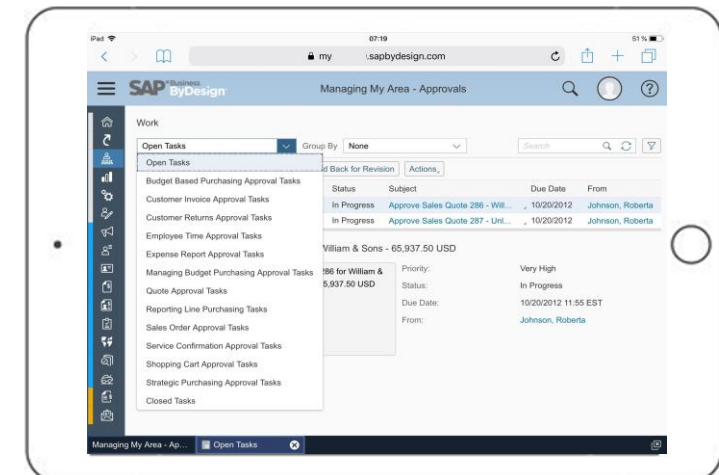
iPad
07:19
51 %
my .sapbydesign.com
SAP Business ByDesign
Managing My Area - Approvals
Work
Open Tasks
Group By None
Search
Open Tasks
Budget Based Purchasing Approval Tasks
Customer Invoice Approval Tasks
Customer Returns Approval Tasks
Employee Time Approval Tasks
Expense Report Approval Tasks
Managing Budget Purchasing Approval Tasks
Quote Approval Tasks
Reporting Line Purchasing Tasks
Sales Order Approval Tasks
Service Confirmation Approval Tasks
Shopping Cart Approval Tasks
Strategic Purchasing Approval Tasks
Closed Tasks
d Back for Revision Actions

| Status | Subject | Due Date | From |
|---|---|---|---|
| In Progress | Approve Sales Quote 286 - Will... | 10/20/2012 | Johnson, Roberta |
| In Progress | Approve Sales Quote 287 - Uni... | 10/20/2012 | Johnson, Roberta |

William & Sons - 65,937.50 USD
286 for William & 5,937.50 USD
Priority: Very High
Status: In Progress
Due Date: 10/20/2012 11:55 EST
From: Johnson, Roberta
Managing My Area - Ap...
Open Tasks